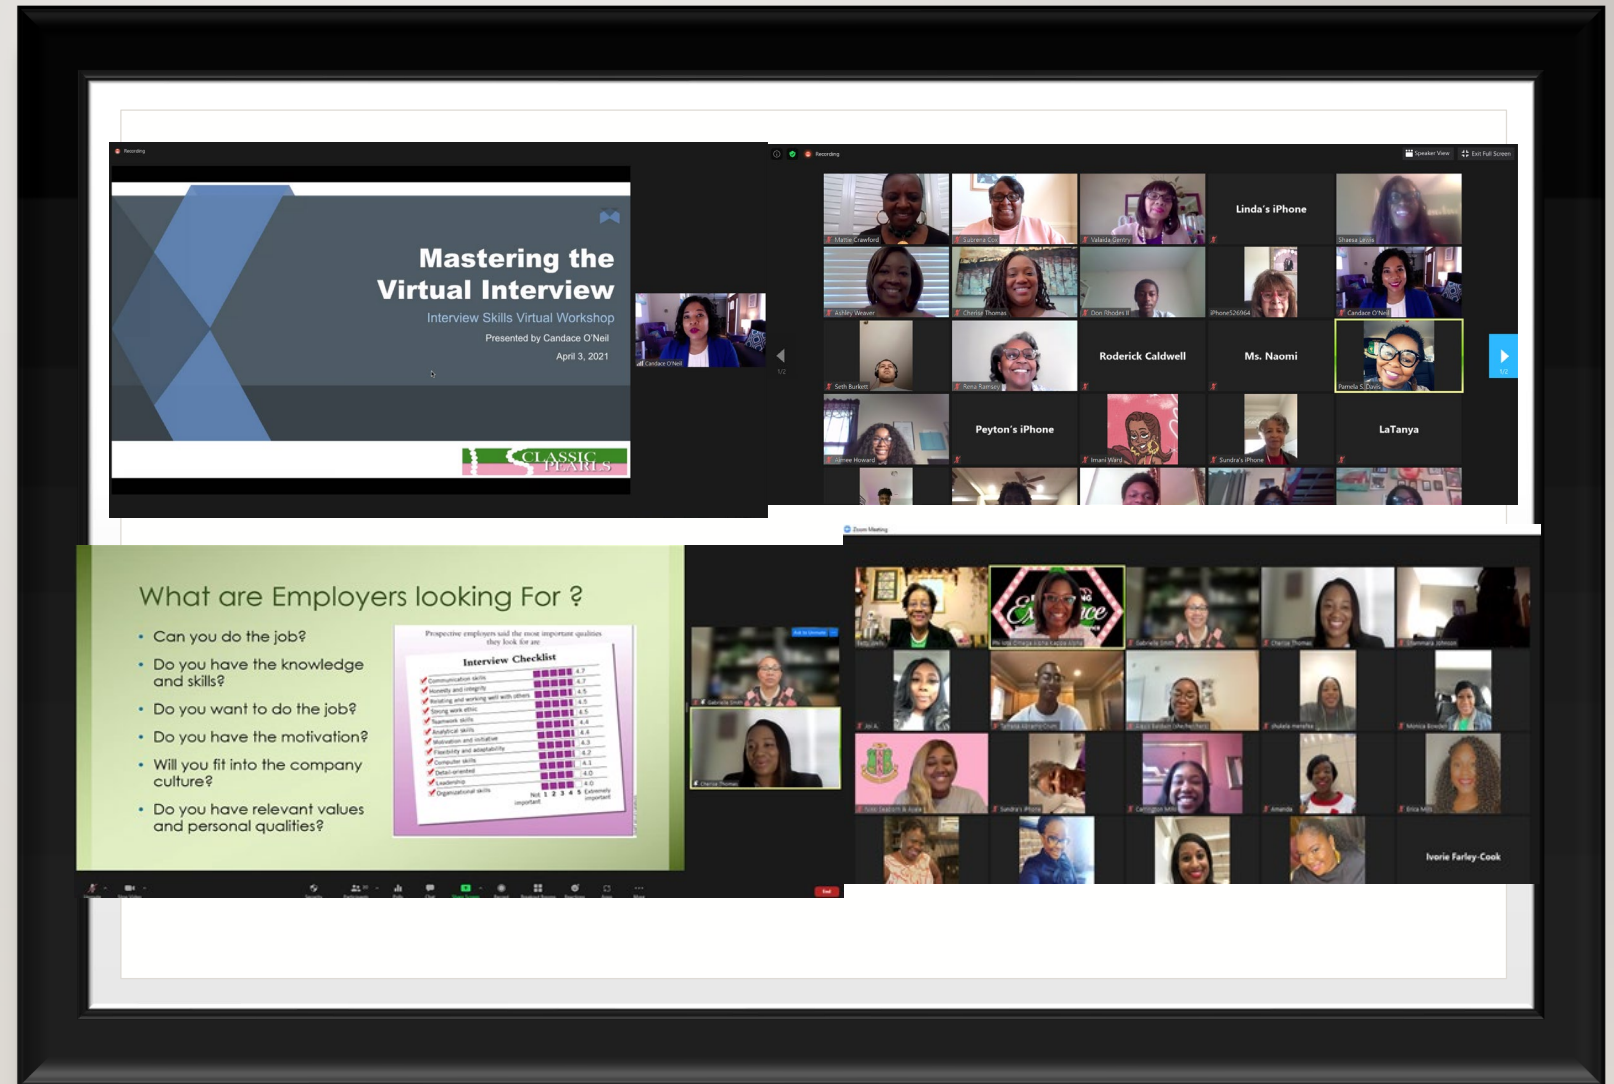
Recording

Mastering the Virtual Interview

Interview Skills Virtual Workshop

Presented by Candace O'Neil

April 3, 2021

CLASSIC PEARLS

Candace O'Neil

Recording

Speaker View

Exit Full Screen

Mattie Crawford

Valarda Gentry

Linda's iPhone

Ashley Weaver

Cherise Thomas

Candace O'Neil

Seth Burkett

Roderick Caldwell

Ms. Naomi

Pamela S. Davis

Aimee Howard

Peyton's iPhone

Imani Ward

Sundra's iPhone

LaTanya

1/2

What are Employers looking For ?

• Can you do the job?

• Do you have the knowledge and skills?

• Do you want to do the job?

• Do you have the motivation?

• Will you fit into the company culture?

• Do you have relevant values and personal qualities?

Prospective employers said the most important qualities they look for are

Interview Checklist

| | |
|---|---|
| Communication skills | 4.7 |
| Honesty and integrity | 4.7 |
| Relating and working well with others | 4.5 |
| Strong work ethic | 4.5 |
| Teamwork skills | 4.5 |
| Analytical skills | 4.4 |
| Motivation and initiative | 4.4 |
| Flexibility and adaptability | 4.3 |
| Computer skills | 4.2 |
| Detail-oriented | 4.1 |
| Leadership | 4.0 |
| Organizational skills | 4.0 |

Not important 1 2 3 4 5 Extremely important

Gabriele Smith

Cherise Thomas

Zoom Meeting

Cherise Thomas

Sundra's iPhone

Amanda

Erica Mills

Ivorie Farley-Cook